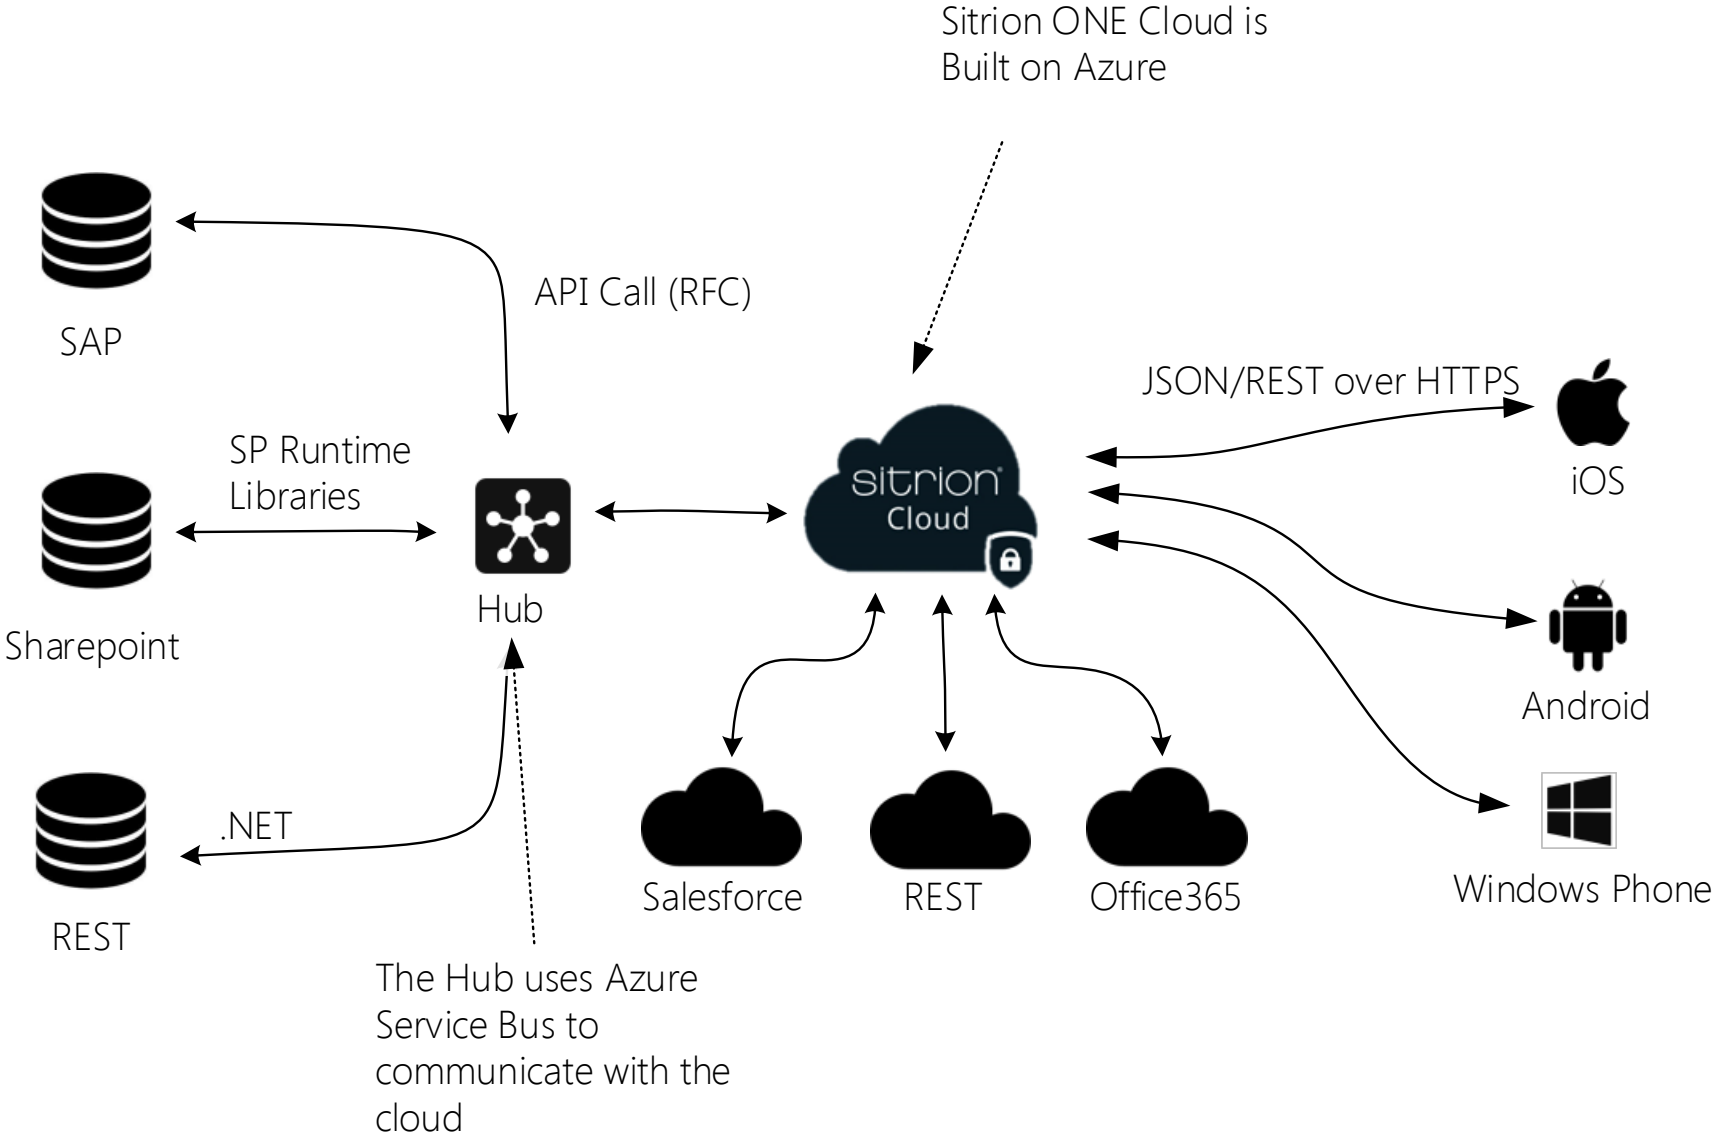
Sitrion ONE Cloud is Built on Azure

SAP

API Call (RFC)

SP Runtime Libraries

Sharepoint

Hub

sitrion Cloud

JSON/REST over HTTPS

iOS

Android

Windows Phone

.NET

REST

Salesforce

REST

Office365

The Hub uses Azure Service Bus to communicate with the cloud